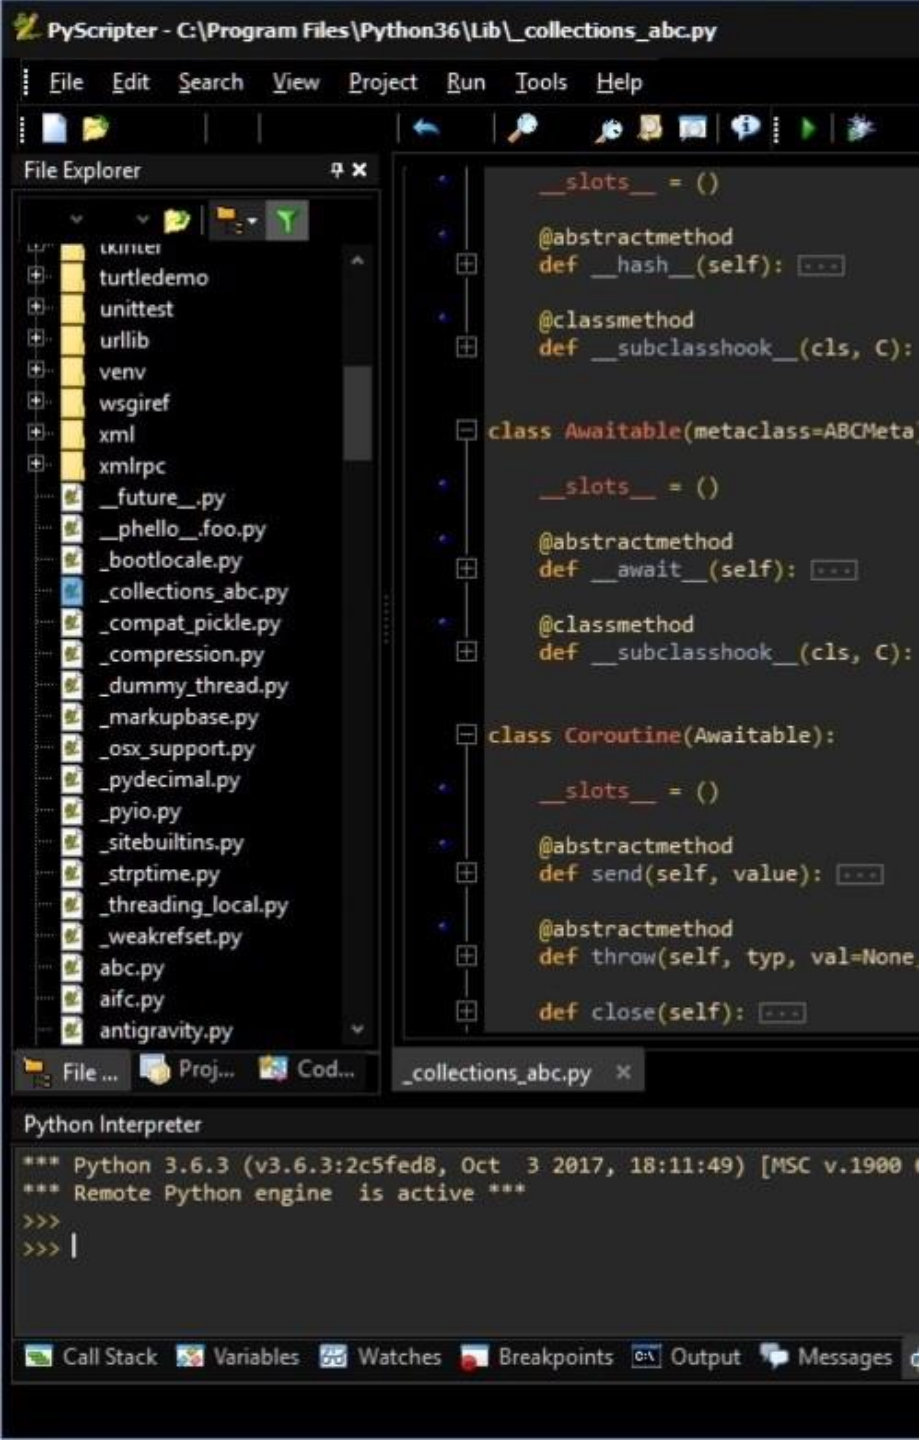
PyScripter - C:\Program Files\Python36\Lib\_collections_abc.py

File Edit Search View Project Run Tools Help

File Explorer

tkinter
turtledemo
unittest
urllib
venv
wsgiref
xml
xmlrpc
__future__.py
__phello__.foo.py
_bootlocale.py
_collections_abc.py
_compat_pickle.py
_compression.py
_dummy_thread.py
_markupbase.py
_osx_support.py
_pydecimal.py
_pyio.py
_sitebuiltins.py
_strptime.py
_threading_local.py
_weakrefset.py
abc.py
aifc.py
antigravity.py

File ... Proj... Cod...

    __slots__ = ()

    @abstractmethod
    def __hash__(self): ...

    @classmethod
    def __subclasshook__(cls, C):

class Awaitable(metaclass=ABCMeta

    __slots__ = ()

    @abstractmethod
    def __await__(self): ...

    @classmethod
    def __subclasshook__(cls, C):

class Coroutine(Awaitable):

    __slots__ = ()

    @abstractmethod
    def send(self, value): ...

    @abstractmethod
    def throw(self, typ, val=None

    def close(self): ...

_collections_abc.py ×

Python Interpreter

*** Python 3.6.3 (v3.6.3:2c5fed8, Oct 3 2017, 18:11:49) [MSC v.1900
*** Remote Python engine is active ***
>>>
>>> |

Call Stack Variables Watches Breakpoints Output Messages